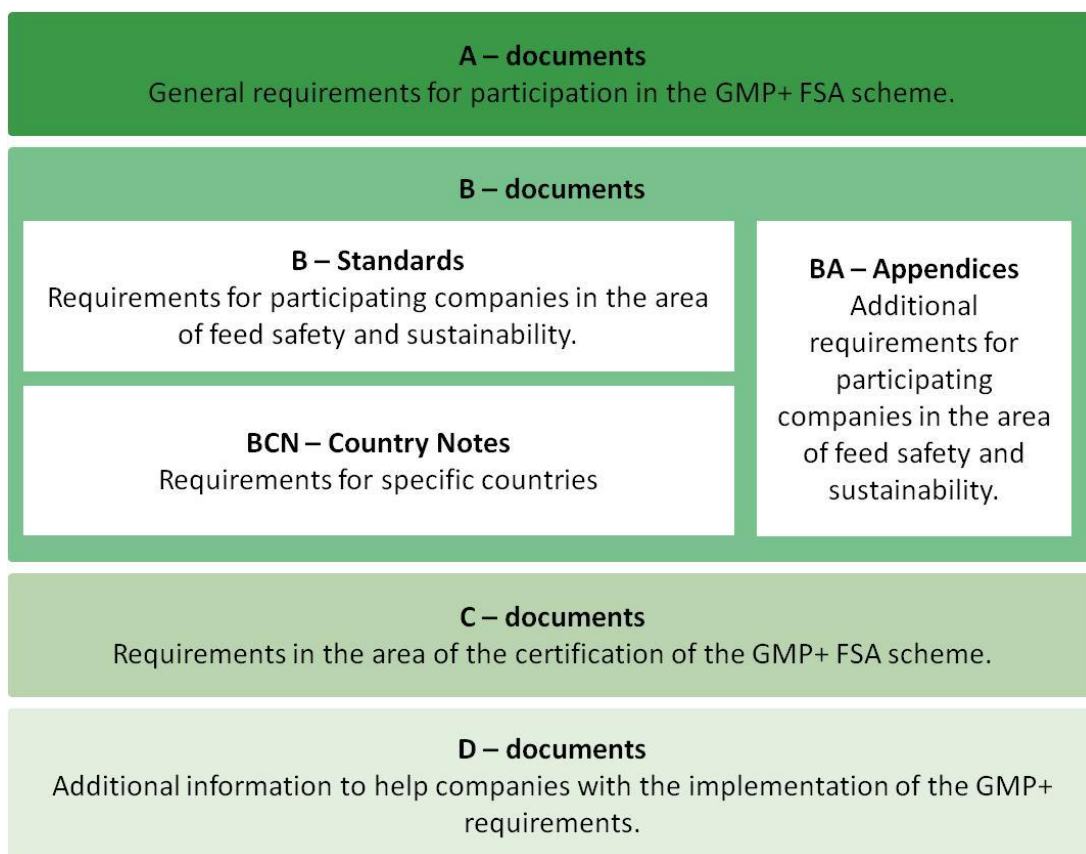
A – documents
General requirements for participation in the GMP+ FSA scheme.

B – documents

B – Standards
Requirements for participating companies in the area of feed safety and sustainability.

BCN – Country Notes
Requirements for specific countries

BA – Appendices
Additional requirements for participating companies in the area of feed safety and sustainability.

C – documents
Requirements in the area of the certification of the GMP+ FSA scheme.

D – documents
Additional information to help companies with the implementation of the GMP+ requirements.